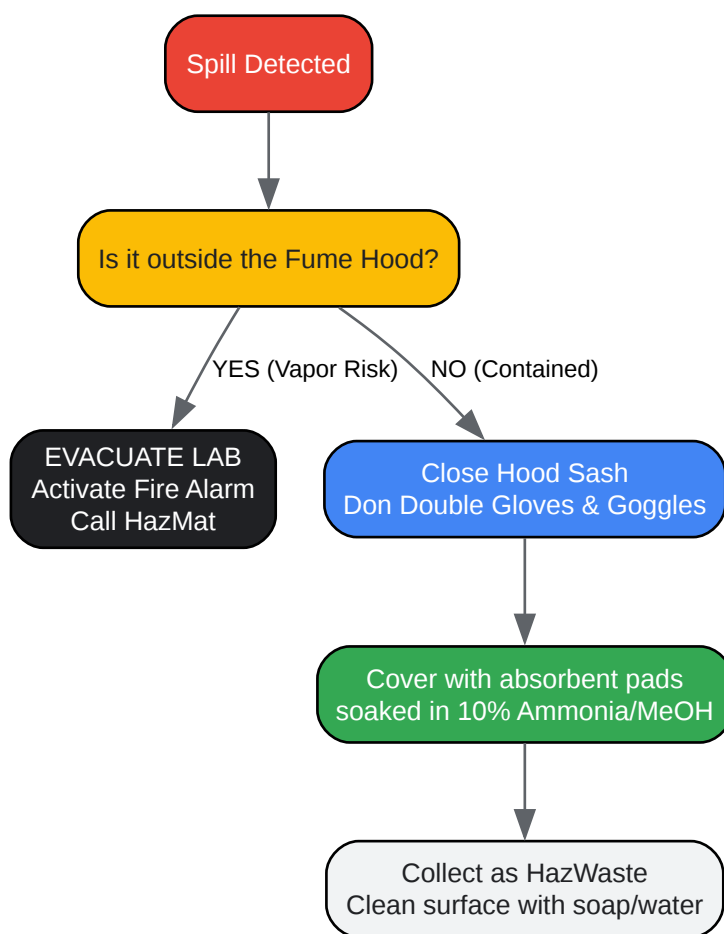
Spill Detected

Is it outside the Fume Hood?

YES (Vapor Risk)

NO (Contained)

EVACUATE LAB
Activate Fire Alarm
Call HazMat

Close Hood Sash
Don Double Gloves & Goggles

Cover with absorbent pads soaked in 10% Ammonia/MeOH

Collect as HazWaste
Clean surface with soap/water